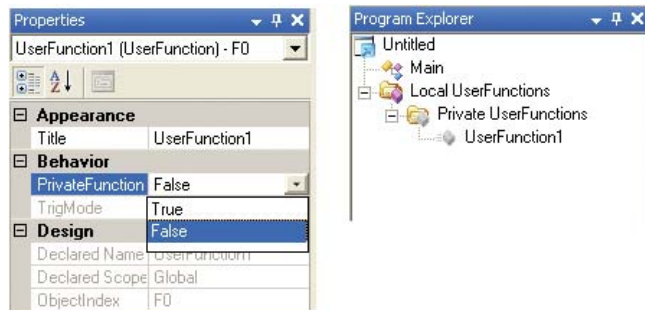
Properties

UserFunction1 (UserFunction) - F0

| Appearance | |
|---|---|
| Title | UserFunction1 |
| Behavior | |
| PrivateFunction | False |
| TrigMode | True |
| | False |
| Design | |
| Declared Name | UserFunction1 |
| Declared Scope | Global |
| ObjectIndex | F0 |

Program Explorer

Untitled
Main
Local UserFunctions
Private UserFunctions
UserFunction1